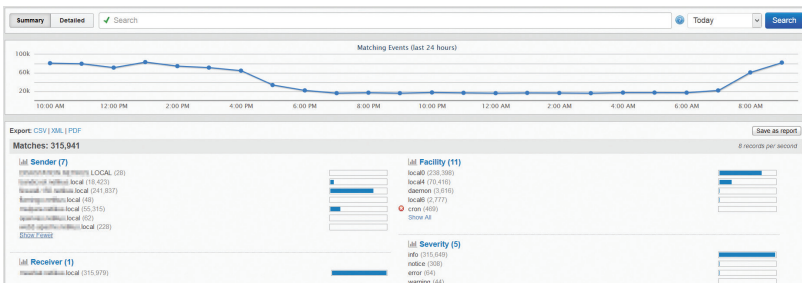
Summary Detailed Search Today Search

Matching Events (last 24 hours)

100k
60k
20k

10:00 AM 12:00 PM 2:00 PM 4:00 PM 6:00 PM 8:00 PM 10:00 PM 12:00 AM 2:00 AM 4:00 AM 6:00 AM 8:00 AM

Export: CSV | XML | PDF

Save as report

Matches: 315,941

8 records per second

Sender (7)

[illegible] LOCAL (28)
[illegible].local (18,423)
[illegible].local (241,837)
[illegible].local (48)
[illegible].local (56,315)
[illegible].local (62)
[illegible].local (228)
Show Fewer

Receiver (1)

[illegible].local (315,979)

Facility (11)

local0 (238,308)
local4 (70,416)
daemon (3,616)
local6 (2,777)
cron (469)
Show All

Severity (5)

info (315,649)
notice (308)
error (64)
warning (44)